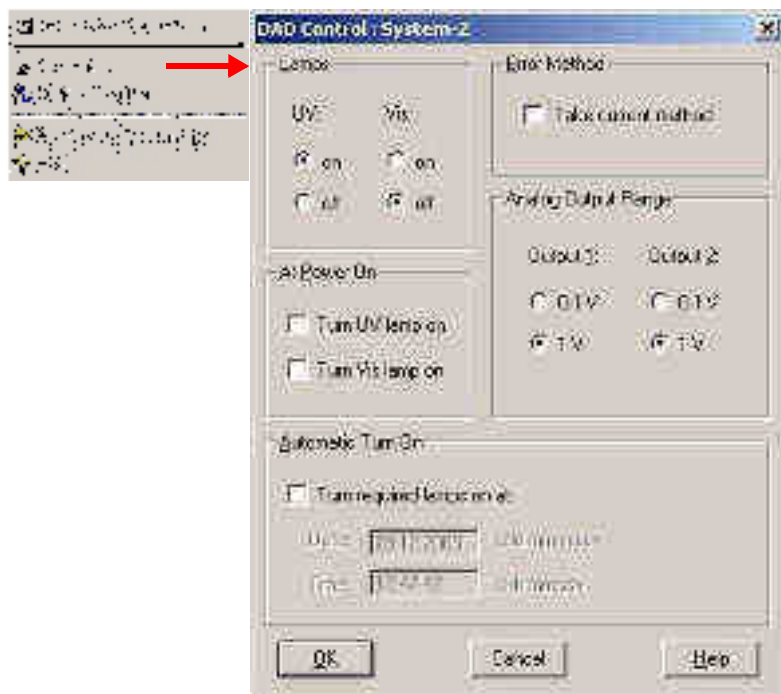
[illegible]

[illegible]

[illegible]

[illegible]

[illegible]

DAD Control : System-2

Lamps

UV: Vis:

on on

off off

Error Method

Take current method

Analog Output Range

Output 1: Output 2:

0.1 V 0.1 V

1 V 1 V

At Power On

Turn UV lamp on

Turn Vis lamp on

Automatic Turn On

Turn required lamps on at:

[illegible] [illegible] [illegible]

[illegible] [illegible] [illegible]

OK Cancel Help